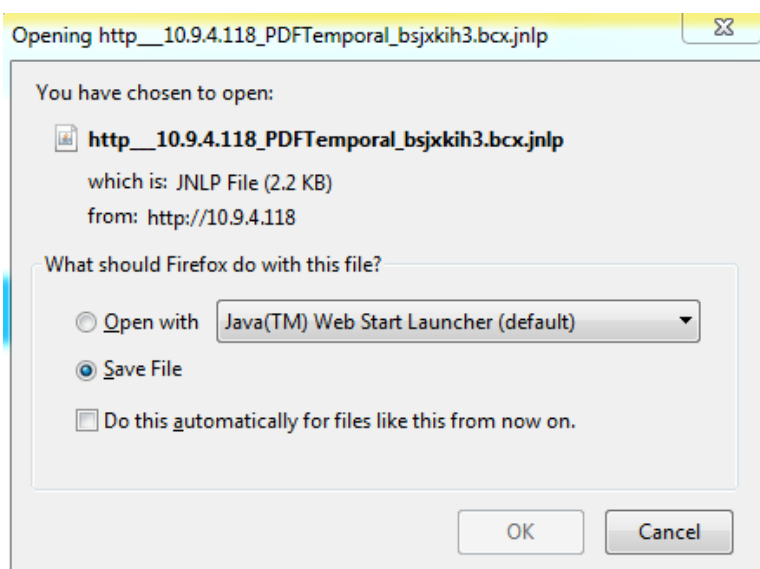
Opening http__10.9.4.118_PDFTemporal_bsjxkih3.bcx.jnlp

You have chosen to open:

http__10.9.4.118_PDFTemporal_bsjxkih3.bcx.jnlp

which is: JNLP File (2.2 KB)

from: http://10.9.4.118

What should Firefox do with this file?

Open with Java(TM) Web Start Launcher (default)

Save File

Do this automatically for files like this from now on.

OK Cancel